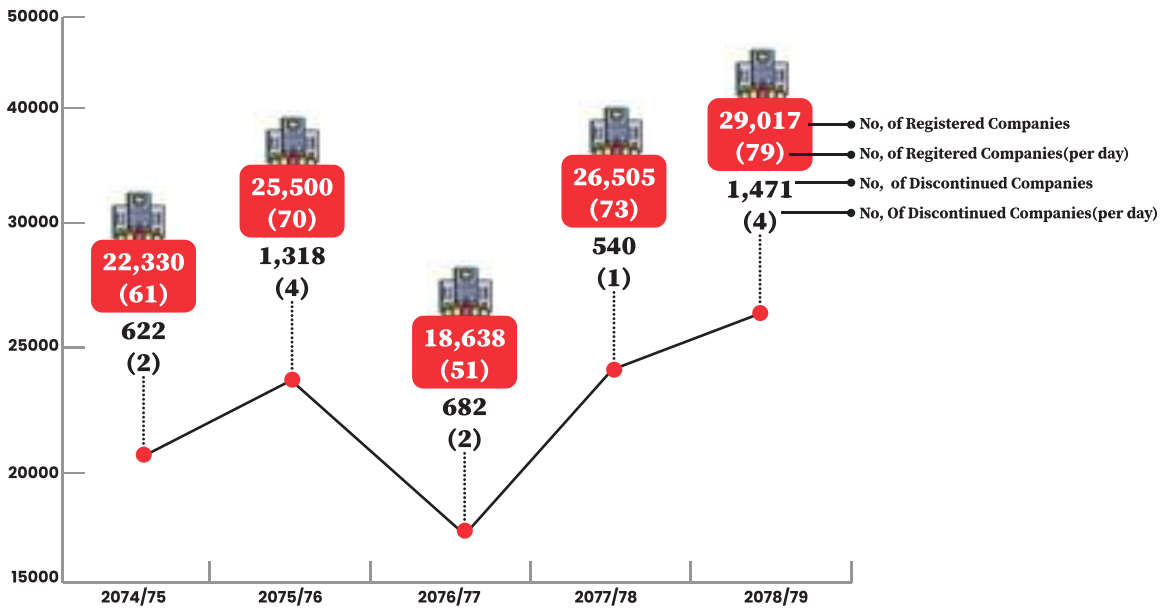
50000
40000
30000
25000
20000
15000

22,330
(61)
622
(2)

25,500
(70)
1,318
(4)

18,638
(51)
682
(2)

26,505
(73)
540
(1)

29,017
(79)
1,471
(4)

No, of Registered Companies
No, of Regitered Companies(per day)
No, of Discontinued Companies
No, Of Discontinued Companies(per day)

2074/75
2075/76
2076/77
2077/78
2078/79